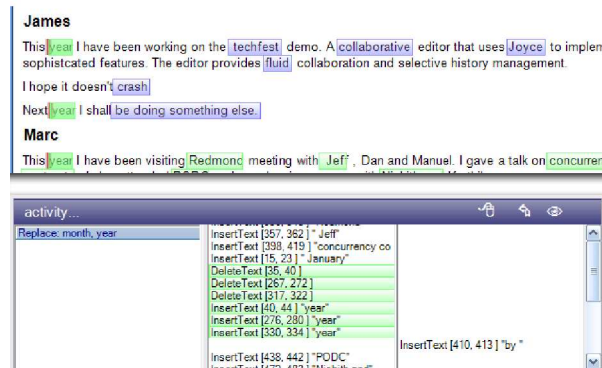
James

This year I have been working on the techfest demo. A collaborative editor that uses Joyce to implem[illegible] sophisticated features. The editor provides fluid collaboration and selective history management.

I hope it doesn't crash

Next year I shall be doing something else.

Marc

This year I have been visiting Redmond meeting with Jeff, Dan and Manuel. I gave a talk on concurren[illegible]

activity...

Replace: month, year

InsertText [357, 362 ] " Jeff"
InsertText [398, 419 ] "concurrency co
InsertText [15, 23 ] " January"
DeleteText [35, 40 ]
DeleteText [267, 272 ]
DeleteText [317, 322 ]
InsertText [40, 44 ] "year"
InsertText [276, 280 ] "year"
InsertText [330, 334 ] "year"

InsertText [438, 442 ] "PODC"

InsertText [410, 413 ] "by "